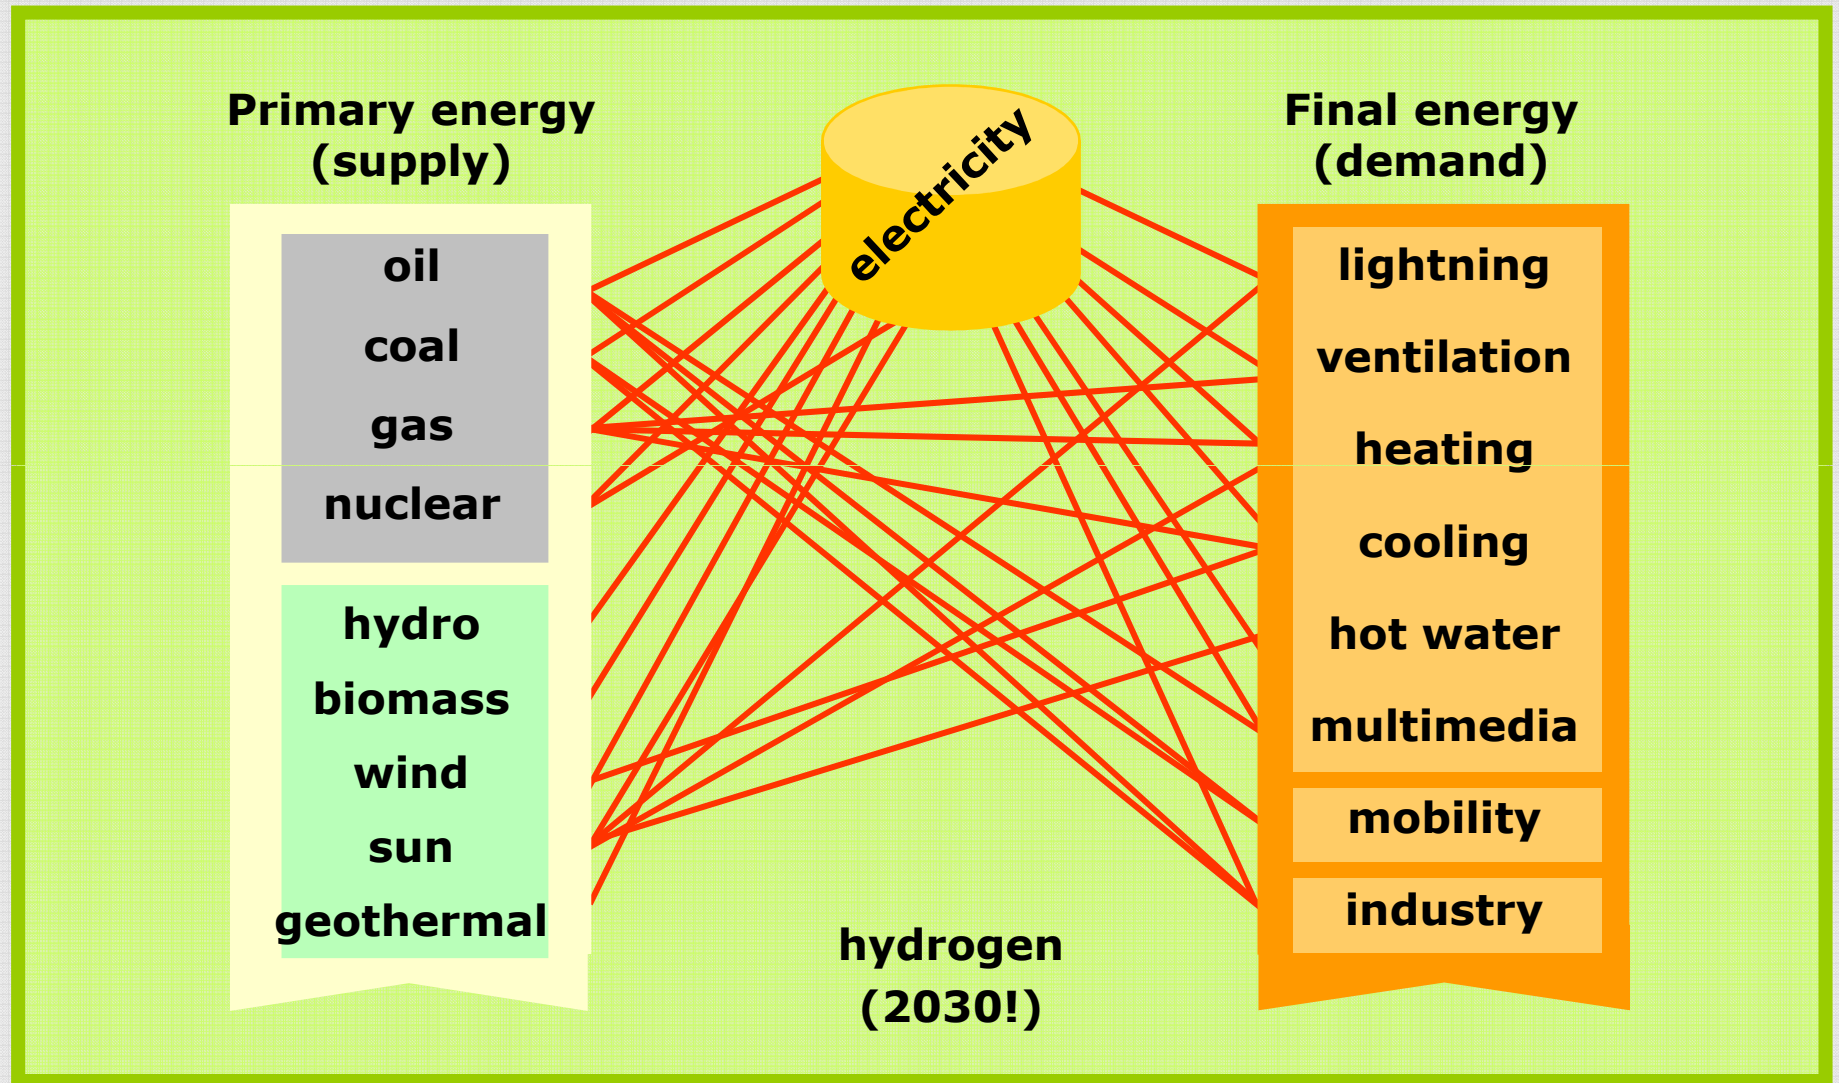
Primary energy (supply)

oil
coal
gas
nuclear

hydro
biomass
wind
sun
geothermal

electricity

Final energy (demand)

lightning
ventilation
heating
cooling
hot water
multimedia
mobility
industry

hydrogen (2030!)